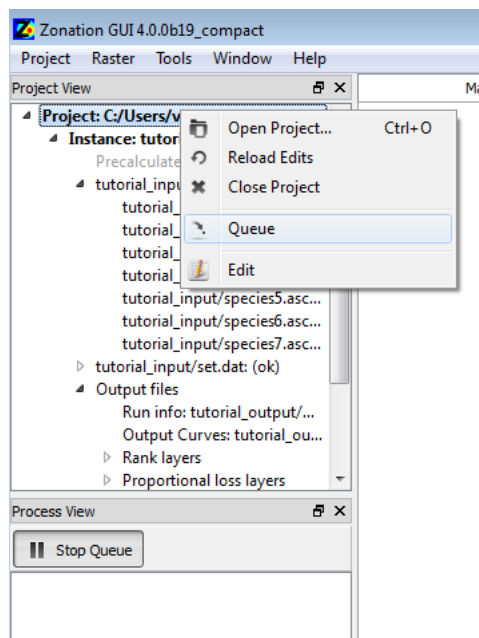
Zonation GUI 4.0.0b19_compact

Project Raster Tools Window Help

Project View

Project: C:/Users/v

Instance: tutor

Precalculate

tutorial_inpu

tutorial_

tutorial_

tutorial_

tutorial_

tutorial_input/species5.asc...

tutorial_input/species6.asc...

tutorial_input/species7.asc...

tutorial_input/set.dat: (ok)

Output files

Run info: tutorial_output/...

Output Curves: tutorial_ou...

Rank layers

Proportional loss layers

Open Project... Ctrl+O

Reload Edits

Close Project

Queue

Edit

Ma

Process View

Stop Queue